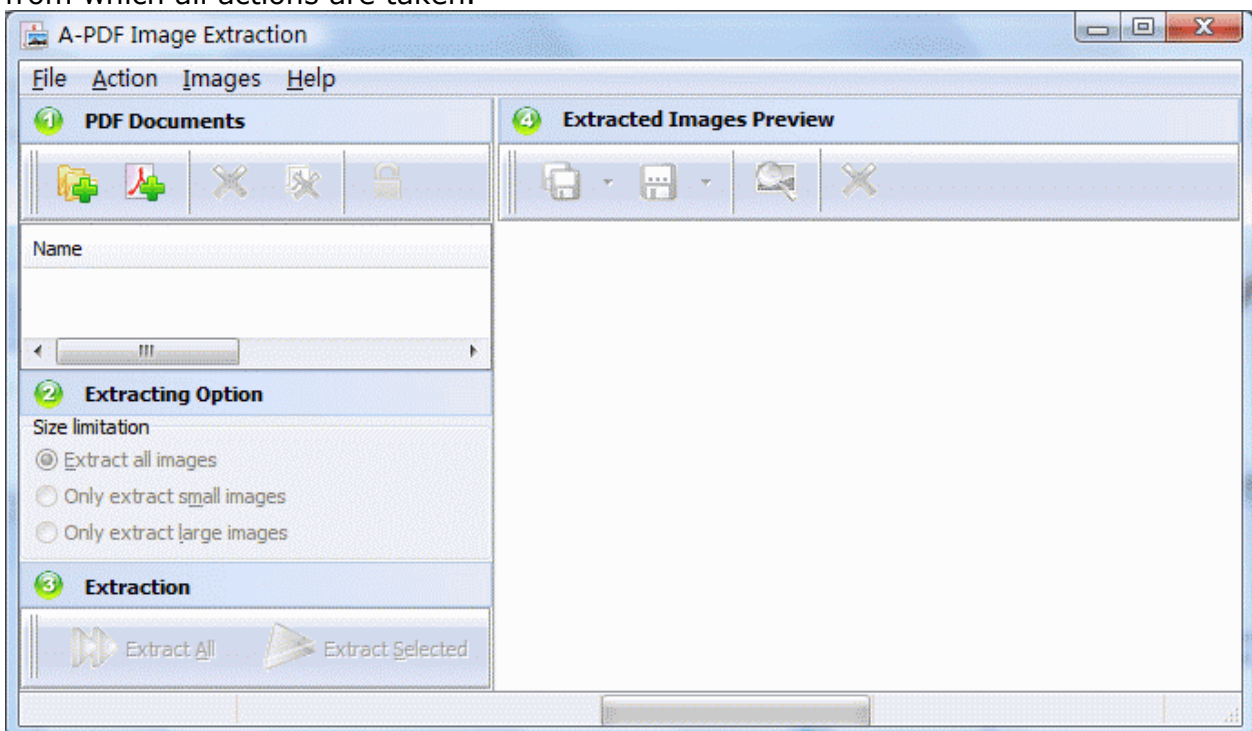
from which all actions are taken.

A-PDF Image Extraction

File Action Images Help

1 PDF Documents

4 Extracted Images Preview

Name

2 Extracting Option

Size limitation

Extract all images

Only extract small images

Only extract large images

3 Extraction

Extract All

Extract Selected